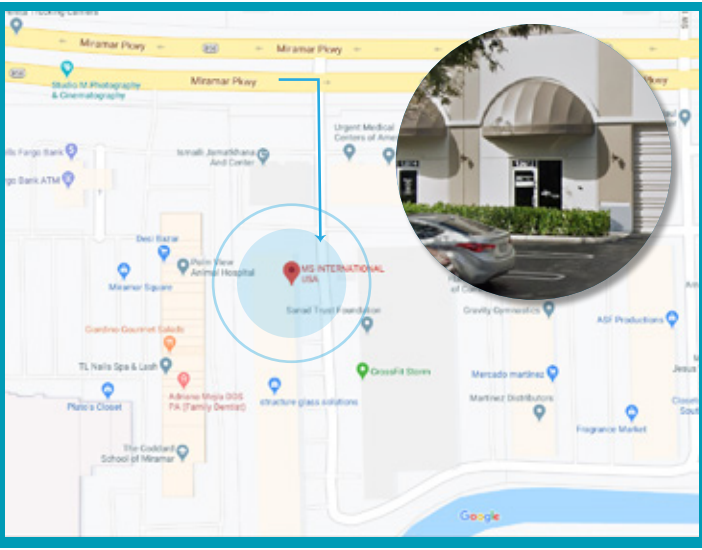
Miramar Pkwy
858
Miramar Pkwy
Miramar Pkwy
Pkwy
Studio M Photography & Cinematography
Urgent Medical Centers of Ame
Ismaili Jamatkhana And Center
lls Fargo Bank
rgo Bank ATM
Desi Bazar
Palm View Animal Hospital
MS INTERNATIONAL USA
Miramar Square
Samad Trust Foundation
Gravity Gymnastics
ASF Productions
Giardino Gourmet Salads
TL Nails Spa & Lash
CrossFit Storm
Mercado martinez
Jesus
Adriana Mejia DDS PA (Family Dentist)
Plato's Closet
structure glass solutions
Martinez Distributors
Fragrance Market
The Goddard School of Miramar
Google